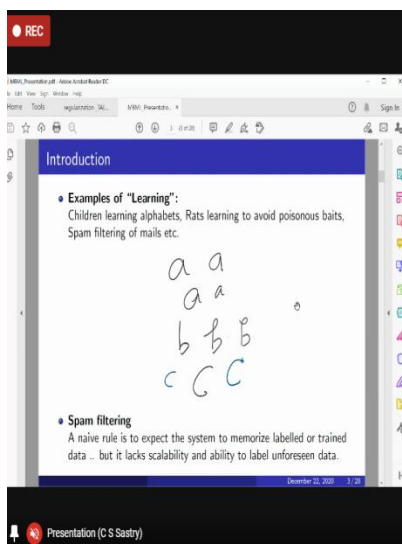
REC

MRVI_Presentation.pdf - Adobe Acrobat Reader DC

File Edit View Sign Window Help

Home Tools regularization (Al... MRVI_Presentatio... ×

Sign In

3 (3 of 28)

Introduction

• Examples of "Learning":
Children learning alphabets, Rats learning to avoid poisonous baits, Spam filtering of mails etc.

a a
a a
b b b
c C C

• Spam filtering
A naive rule is to expect the system to memorize labelled or trained data .. but it lacks scalability and ability to label unforeseen data.

December 22, 2020 3 / 28

Presentation (C S Sastry)